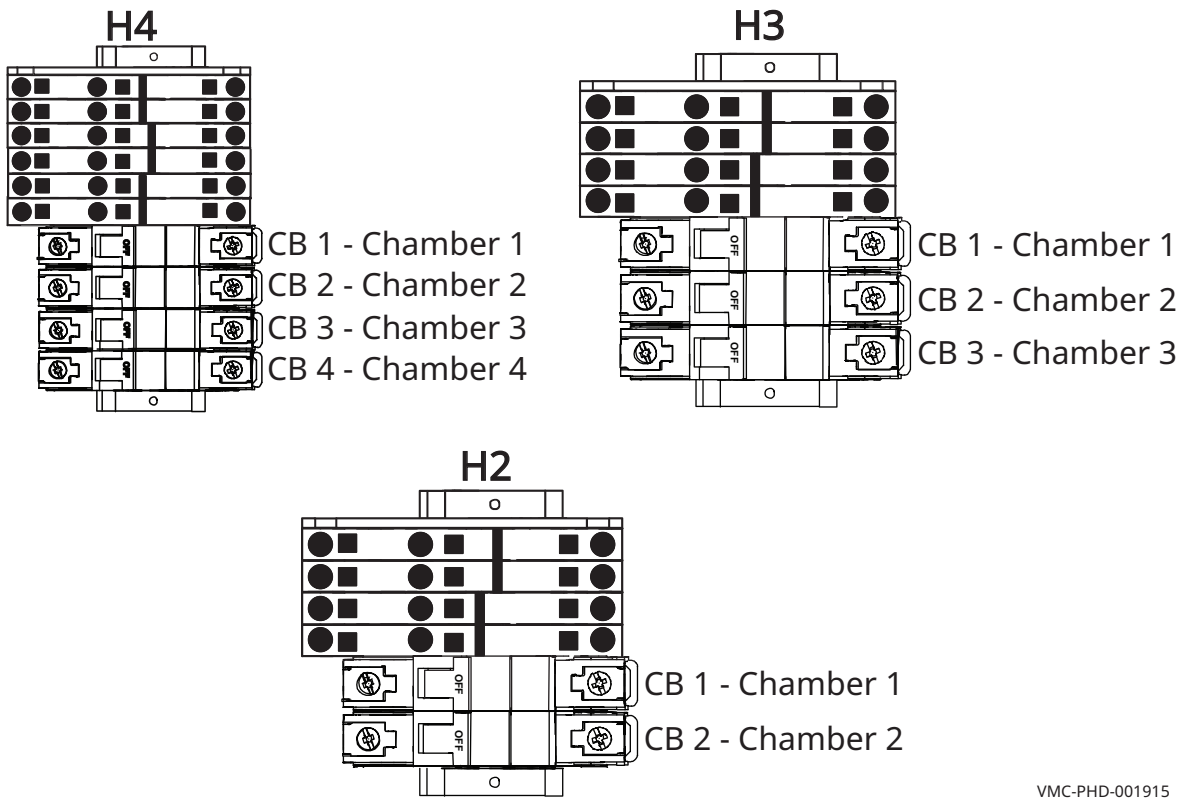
H4

OFF
OFF
OFF
OFF

CB 1 - Chamber 1
CB 2 - Chamber 2
CB 3 - Chamber 3
CB 4 - Chamber 4

H3

OFF
OFF
OFF

CB 1 - Chamber 1
CB 2 - Chamber 2
CB 3 - Chamber 3

H2

OFF
OFF

CB 1 - Chamber 1
CB 2 - Chamber 2

VMC-PHD-001915